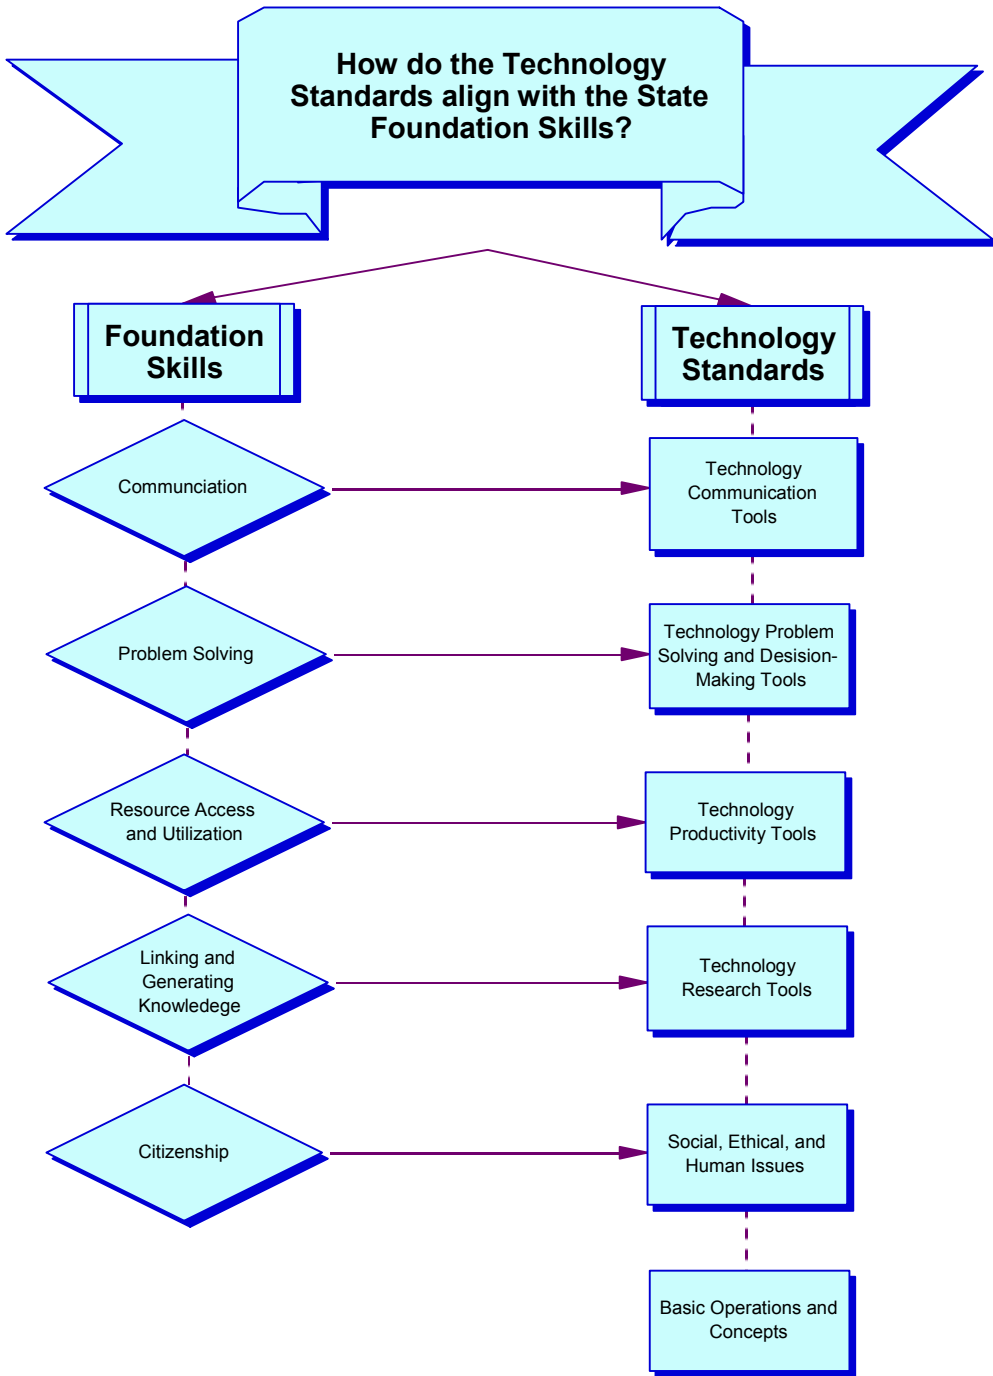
How do the Technology Standards align with the State Foundation Skills?

Foundation Skills

Technology Standards

Communciation

Technology Communication Tools

Problem Solving

Technology Problem Solving and Desision-Making Tools

Resource Access and Utilization

Technology Productivity Tools

Linking and Generating Knowledege

Technology Research Tools

Citizenship

Social, Ethical, and Human Issues

Basic Operations and Concepts